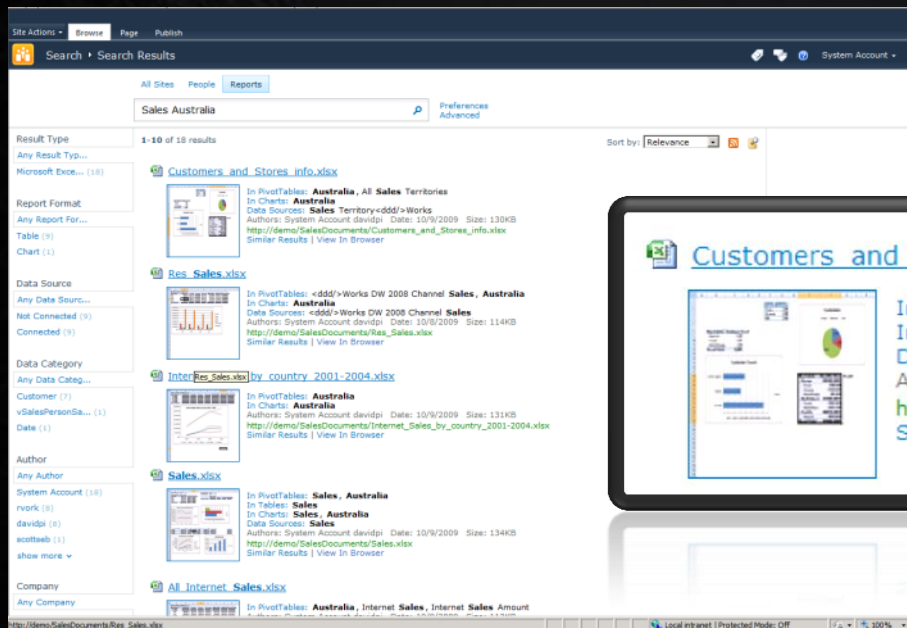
Site Actions ▾ Browse Page Publish

Search ▸ Search Results

System Account ▾

All Sites People Reports

Sales Australia

Preferences
Advanced

Result Type
Any Result Typ...
Microsoft Exce... (18)

Report Format
Any Report For...
Table (9)
Chart (1)

Data Source
Any Data Sourc...
Not Connected (9)
Connected (9)

Data Category
Any Data Categ...
Customer (7)
vSalesPersonSa... (1)
Date (1)

Author
Any Author
System Account (18)
rvork (9)
davidpi (8)
scottseb (1)
show more ▾

Company
Any Company

1-10 of 18 results

Sort by: Relevance

Customers_and_Stores_info.xlsx
In PivotTables: Australia, All Sales Territories
In Charts: Australia
Data Sources: Sales Territory<ddd/>Works
Authors: System Account davidpi Date: 10/9/2009 Size: 130KB
http://demo/SalesDocuments/Customers_and_Stores_info.xlsx
Similar Results | View In Browser

Res_Sales.xlsx
In PivotTables: <ddd/>Works DW 2008 Channel Sales, Australia
In Charts: Australia
Data Sources: <ddd/>Works DW 2008 Channel Sales
Authors: System Account davidpi Date: 10/8/2009 Size: 114KB
http://demo/SalesDocuments/Res_Sales.xlsx
Similar Results | View In Browser

Inter Res_Sales.xlsx by_country_2001-2004.xlsx
In PivotTables: Australia
In Charts: Australia
Authors: System Account davidpi Date: 10/9/2009 Size: 131KB
http://demo/SalesDocuments/Internet_Sales_by_country_2001-2004.xlsx
Similar Results | View In Browser

Sales.xlsx
In PivotTables: Sales, Australia
In Tables: Sales
In Charts: Sales, Australia
Data Sources: Sales
Authors: System Account davidpi Date: 10/9/2009 Size: 134KB
http://demo/SalesDocuments/Sales.xlsx
Similar Results | View In Browser

All_Internet_Sales.xlsx
In PivotTables: Australia, Internet Sales, Internet Sales Amount

Customers and

http://demo/SalesDocuments/Res_Sales.xlsx
Local intranet | Protected Mode: Off
100%